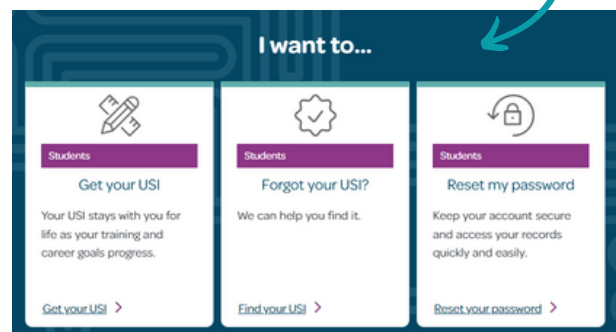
I want to...

Students

Get your USI

Your USI stays with you for life as your training and career goals progress.

Get your USI >

Students

Forgot your USI?

We can help you find it.

Find your USI >

Students

Reset my password

Keep your account secure and access your records quickly and easily.

Reset your password >